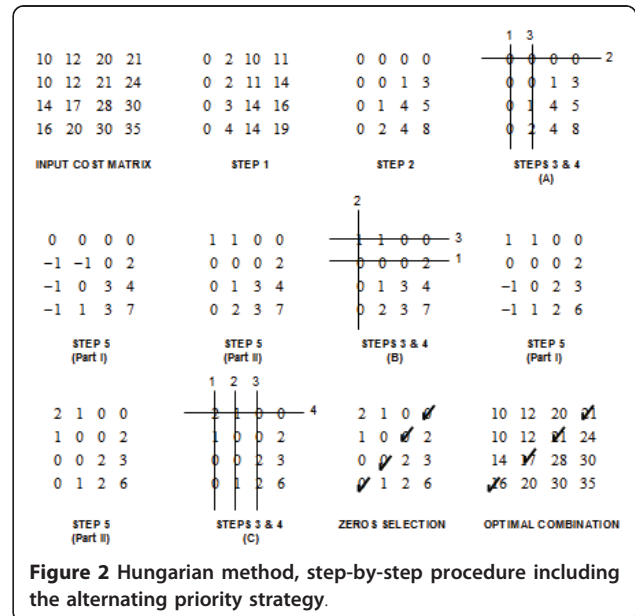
10 12 20 21
10 12 21 24
14 17 28 30
16 20 30 35

INPUT COST MATRIX

0 2 10 11
0 2 11 14
0 3 14 16
0 4 14 19

STEP 1

0 0 0 0
0 0 1 3
0 1 4 5
0 2 4 8

STEP 2

1 3
0 0 0 0 2
0 0 1 3
0 1 4 5
0 2 4 8

STEPS 3 & 4
(A)

0 0 0 0
−1 −1 0 2
−1 0 3 4
−1 1 3 7

STEP 5
(Part I)

1 1 0 0
0 0 0 2
0 1 3 4
0 2 3 7

STEP 5
(Part II)

2
1 1 0 0 3
0 0 0 2 1
0 1 3 4
0 2 3 7

STEPS 3 & 4
(B)

1 1 0 0
0 0 0 2
−1 0 2 3
−1 1 2 6

STEP 5
(Part I)

2 1 0 0
1 0 0 2
0 0 2 3
0 1 2 6

STEP 5
(Part II)

1 2 3
2 1 0 0 4
1 0 0 2
0 0 2 3
0 1 2 6

STEPS 3 & 4
(C)

2 1 0 0
1 0 0 2
0 0 2 3
0 1 2 6

ZEROS SELECTION

10 12 20 21
10 12 21 24
14 17 28 30
16 20 30 35

OPTIMAL COMBINATION

**Figure 2** Hungarian method, step-by-step procedure including the alternating priority strategy.